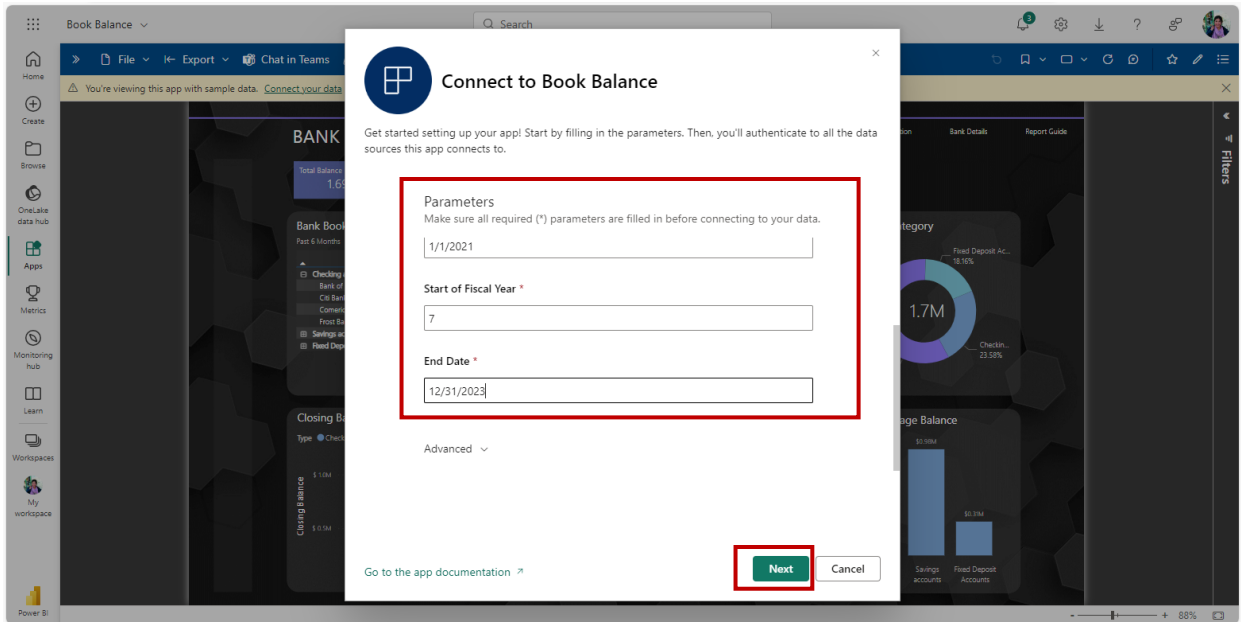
Book Balance

Search

3

Home

Create

Browse

OneLake data hub

Apps

Metrics

Monitoring hub

Learn

Workspaces

My workspace

Power BI

File Export Chat in Teams

You're viewing this app with sample data. Connect your data

BANK

Total Balance
1.69

Bank Book
Past 6 Months

Checking
Bank of
Citi Bank
Comeric
Frost Ba
Savings ac
Fixed Depo

Closing Ba
Type Check

$ 1.0M
$ 0.5M
Closing Balance

sion Bank Details Report Guide

tegory

Fixed Deposit Ac...
18.16%

1.7M

Checkin...
23.58%

age Balance

$0.98M

$0.31M

Savings accounts

Fixed Deposit Accounts

Filters

88%

Connect to Book Balance

Get started setting up your app! Start by filling in the parameters. Then, you'll authenticate to all the data sources this app connects to.

Parameters
Make sure all required (*) parameters are filled in before connecting to your data.

1/1/2021

Start of Fiscal Year *

7

End Date *

12/31/2023

Advanced

Go to the app documentation

Next

Cancel